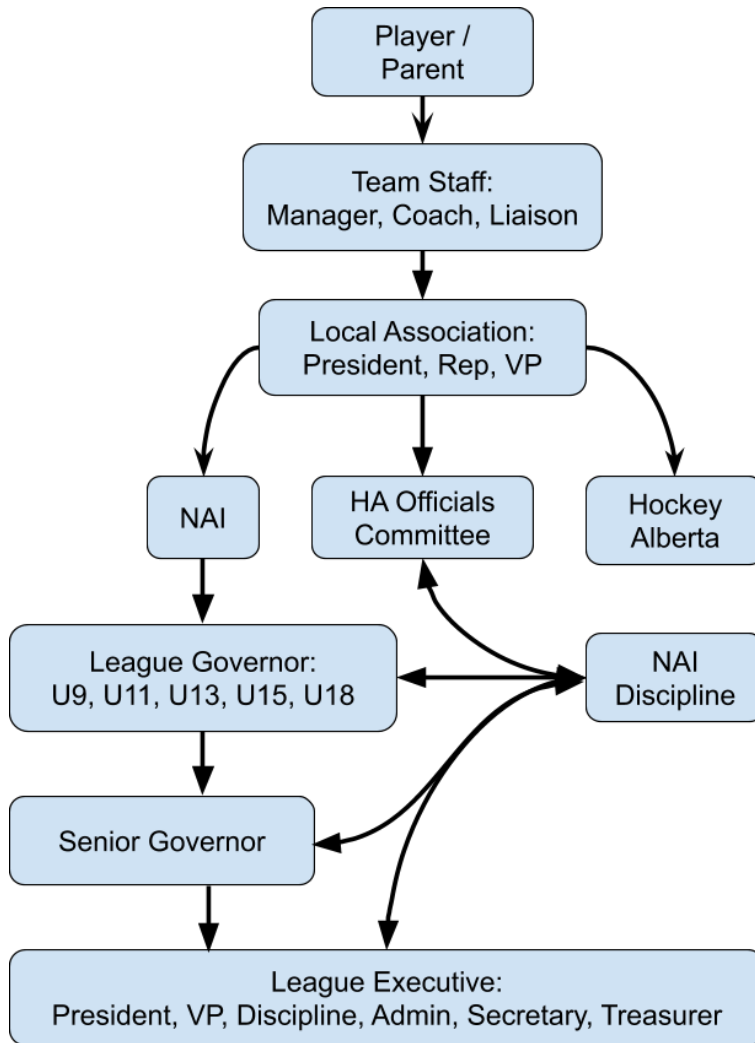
Player / Parent

Team Staff: Manager, Coach, Liaison

Local Association: President, Rep, VP

NAI

HA Officials Committee

Hockey Alberta

League Governor: U9, U11, U13, U15, U18

NAI Discipline

Senior Governor

League Executive: President, VP, Discipline, Admin, Secretary, Treasurer